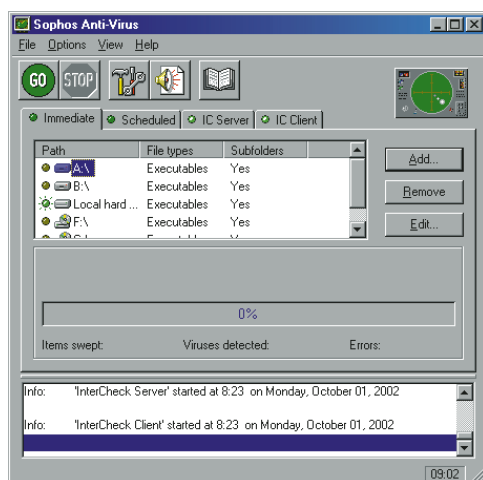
Sophos Anti-Virus

File Options View Help

GO STOP

Immediate | Scheduled | IC Server | IC Client

| Path | File types | Subfolders |
|---|---|---|
| A:\ | Executables | Yes |
| B:\ | Executables | Yes |
| Local hard ... | Executables | Yes |
| F:\ | Executables | Yes |

Add...

Remove

Edit...

0%

Items swept: Viruses detected: Errors:

Info: 'InterCheck Server' started at 8:23 on Monday, October 01, 2002

Info: 'InterCheck Client' started at 8:23 on Monday, October 01, 2002

09:02